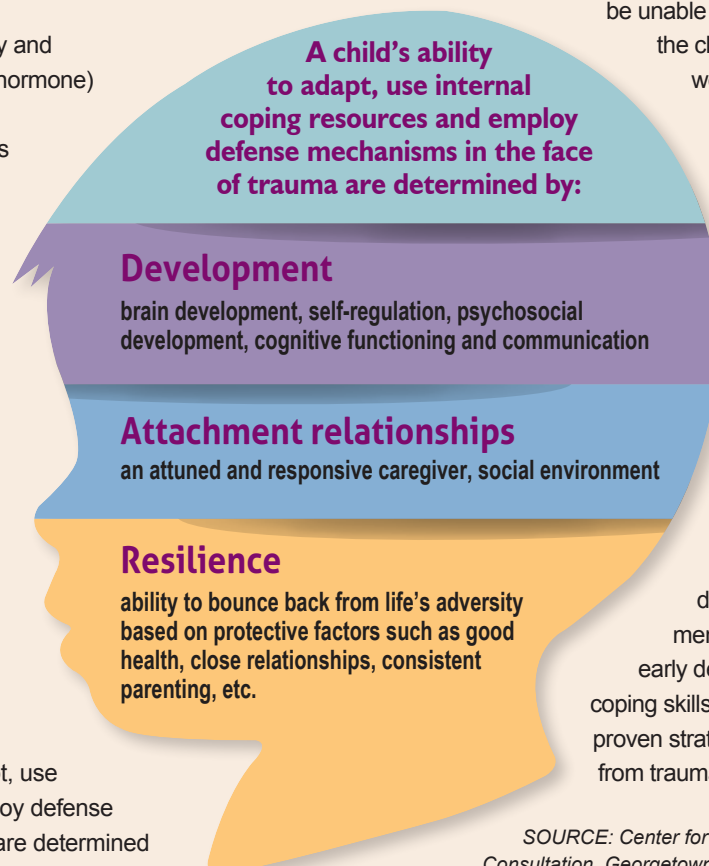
y and
hormone)

s

be unable
the ch
w

A child's ability to adapt, use internal coping resources and employ defense mechanisms in the face of trauma are determined by:

Development
brain development, self-regulation, psychosocial development, cognitive functioning and communication

Attachment relationships
an attuned and responsive caregiver, social environment

Resilience
ability to bounce back from life's adversity based on protective factors such as good health, close relationships, consistent parenting, etc.

d
mer
early de
coping skills
proven strat
from traum

t, use
oy defense
are determined

SOURCE: Center for
Consultation, Georgetown